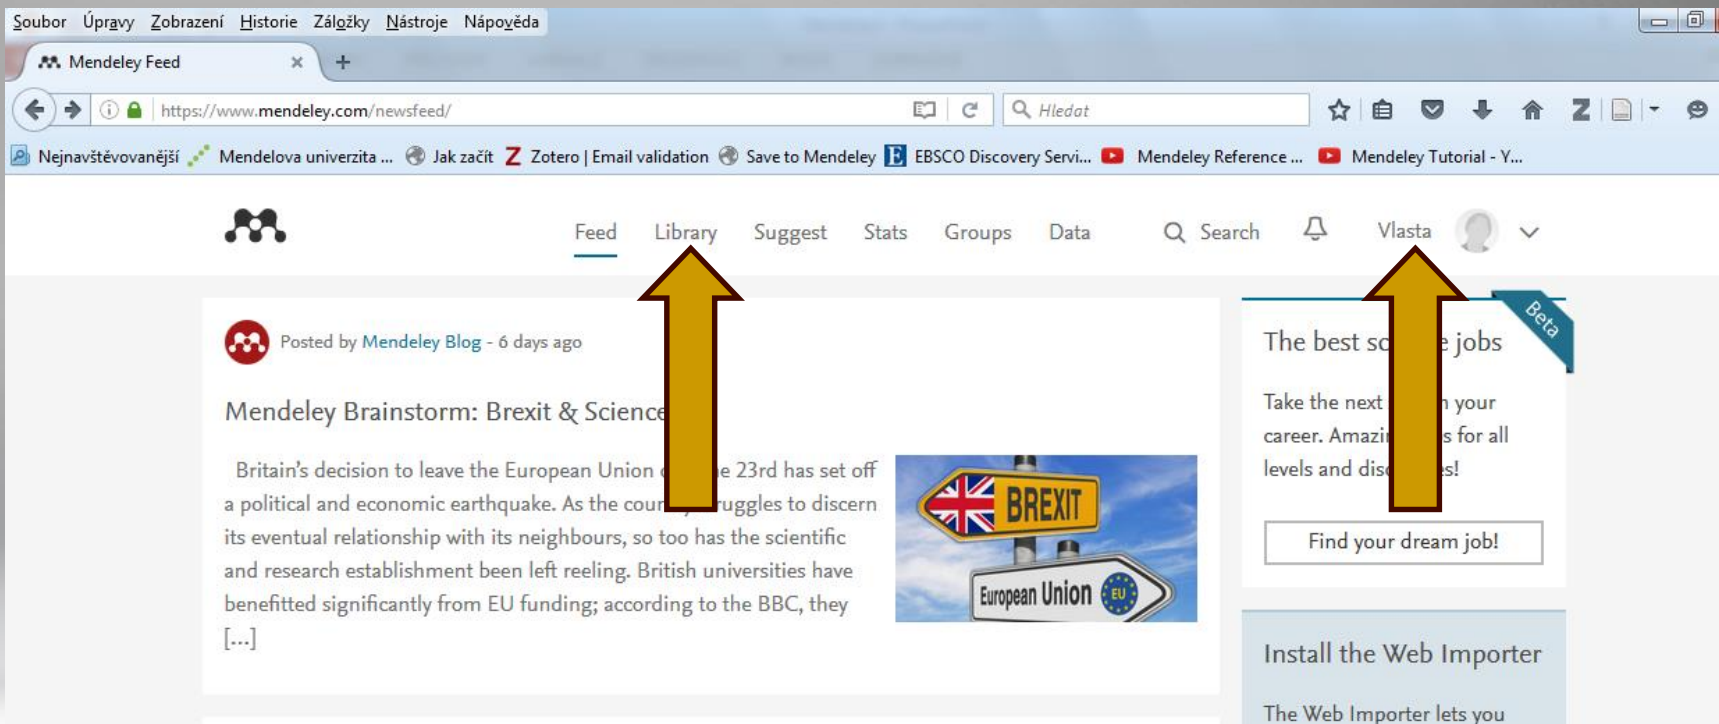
Soubor Úpravy Zobrazení Historie Záložky Nástroje Nápověda

Mendeley Feed ×

https://www.mendeley.com/newsfeed/

Hledat

Nejnavštěvovanější Mendelova univerzita ... Jak začít Zotero | Email validation Save to Mendeley EBSCO Discovery Servi... Mendeley Reference ... Mendeley Tutorial - Y...

Feed Library Suggest Stats Groups Data Search Vlasta

Posted by Mendeley Blog - 6 days ago

Mendeley Brainstorm: Brexit & Scienc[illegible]

Britain's decision to leave the European Union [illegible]e 23rd has set off a political and economic earthquake. As the coun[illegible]uggles to discern its eventual relationship with its neighbours, so too has the scientific and research establishment been left reeling. British universities have benefitted significantly from EU funding; according to the BBC, they [...]

BREXIT

European Union

EU

Beta

The best sc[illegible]e jobs

Take the next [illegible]n your career. Amazi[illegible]s for all levels and dis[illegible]es!

Find your dream job!

Install the Web Importer

The Web Importer lets you